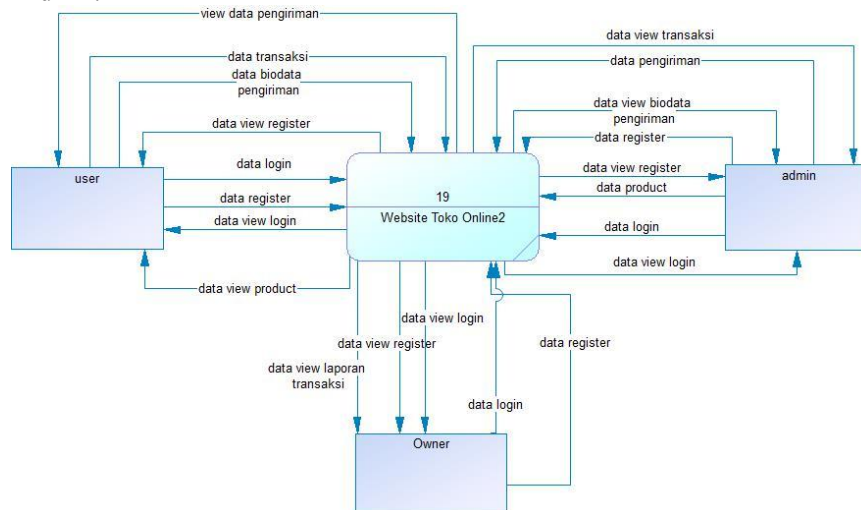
view data pengiriman
data transaksi
data biodata pengiriman
data view register
data login
data register
data view login
data view product
data view transaksi
data pengiriman
data view biodata pengiriman
data register
data view register
data product
data login
data view login
user
19
Website Toko Online2
admin
data view login
data view register
data view laporan transaksi
data register
data login
Owner